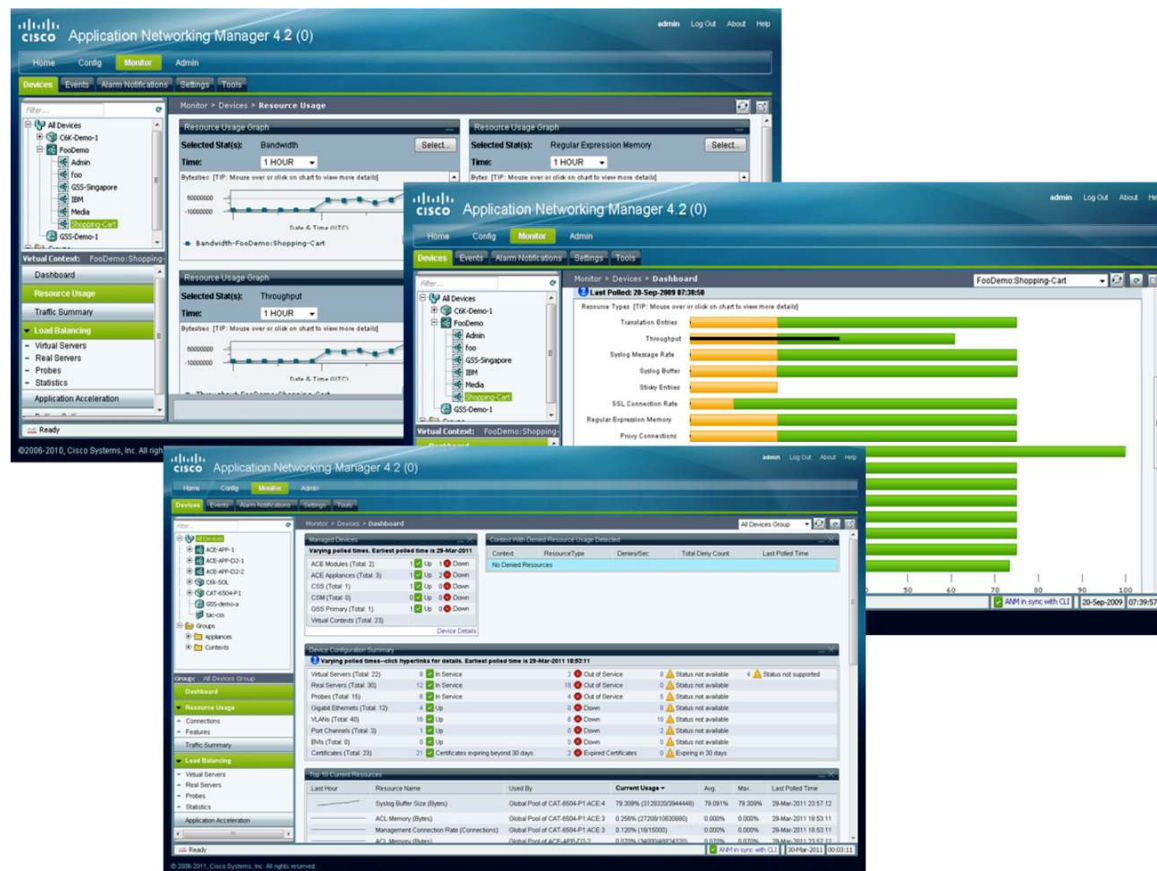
cisco Application Networking Manager 4.2 (0)

admin Log Out About Help

Home Config Monitor Admin

Devices Events Alarm Notifications Settings Tools

Filter

All Devices
C6K-Demo-1
FooDemo
Admin
foo
GSS-Singapore
IBM
Media
Shopping-Cart
GSS-Demo-1

Virtual Context: FooDemo:Shopping-

Dashboard
Resource Usage
Traffic Summary
Load Balancing
- Virtual Servers
- Real Servers
- Probes
- Statistics
Application Acceleration

Ready

©2006-2010, Cisco Systems, Inc. All rig

Monitor > Devices > Resource Usage

Resource Usage Graph
Selected Stat(s): Bandwidth Select...
Time: 1 HOUR
Bytes/sec [TIP: Mouse over or click on chart to view more details]
50000000
-10000000
Date & Time (UTC)
Bandwidth-FooDemo:Shopping-Cart

Resource Usage Graph
Selected Stat(s): Regular Expression Memory Select...
Time: 1 HOUR
Bytes [TIP: Mouse over or click on chart to view more details]

Resource Usage Graph
Selected Stat(s): Throughput
Time: 1 HOUR
Bytes/sec [TIP: Mouse over or click on chart to view more details]
50000000
-10000000
Date & Time (UTC)

cisco Application Networking Manager 4.2 (0)

admin Log Out About He

Home Config Monitor Admin

Devices Events Alarm Notifications Settings Tools

Filter

All Devices
C6K-Demo-1
FooDemo
Admin
foo
GSS-Singapore
IBM
Media
Shopping-Cart
GSS-Demo-1

Virtual Context: FooDemo:Shopping-

Monitor > Devices > Dashboard
FooDemo:Shopping-Cart
Last Polled: 20-Sep-2009 07:38:58
Resource Types [TIP: Mouse over or click on chart to view more details]
Translation Entries
Throughput
Syslog Message Rate
Syslog Buffer
Sticky Entries
SSL Connection Rate
Regular Expression Memory
Proxy Connections

50 60 70 80 90 100

ANM in sync with CLI 20-Sep-2009 07:39:57

cisco Application Networking Manager 4.2 (0)

admin Log Out About Help

Home Config Monitor Admin

Devices Events Alarm Notifications Settings Tools

Filter

All Devices
ACE-APP-1
ACE-APP-D2-1
ACE-APP-D2-2
CSS-SOL
CAT-6504-P1
GSS-demo-a
bar-css
Groups
Appliances
Contexts

Group: All Devices Group
Dashboard
Resource Usage
- Connections
- Features
Traffic Summary
Load Balancing
- Virtual Servers
- Real Servers
- Probes
- Statistics
Application Acceleration

Ready

© 2006-2011, Cisco Systems, Inc. All rights reserved.

Monitor > Devices > Dashboard
All Devices Group

Managed Devices
Varying polled times. Earliest polled time is 29-Mar-2011

| | | |
|---|---|---|
| ACE Modules (Total: 2) | 1 Up | 1 Down |
| ACE Appliances (Total: 3) | 1 Up | 2 Down |
| CSS (Total: 1) | 1 Up | 0 Down |
| CSM (Total: 0) | 0 Up | 0 Down |
| GSS Primary (Total: 1) | 1 Up | 0 Down |
| Virtual Contexts (Total: 23) | | |

Device Details

Context With Denied Resource Usage Detected

| Context | ResourceType | Denies/Sec | Total Deny Count | Last Polled Time |
|---|---|---|---|---|
| No Denied Resources | | | | |

Device Configuration Summary
Varying polled times--click hyperlinks for details. Earliest polled time is 29-Mar-2011 18:53:11

| | | | | |
|---|---|---|---|---|
| Virtual Servers (Total: 22) | 8 In Service | 2 Out of Service | 8 Status not available | 4 Status not supported |
| Real Servers (Total: 30) | 12 In Service | 18 Out of Service | 0 Status not available | |
| Probes (Total: 15) | 6 In Service | 4 Out of Service | 5 Status not available | |
| Gigabit Ethernets (Total: 12) | 4 Up | 0 Down | 8 Status not available | |
| VLANs (Total: 40) | 16 Up | 6 Down | 18 Status not available | |
| Port Channels (Total: 3) | 1 Up | 0 Down | 2 Status not available | |
| BVIs (Total: 0) | 0 Up | 0 Down | 0 Status not available | |
| Certificates (Total: 23) | 21 Certificates expiring beyond 30 days | 2 Expired Certificates | 0 Expiring in 30 days | |

Top 10 Current Resources

| Last Hour | Resource Name | Used By | Current Usage | Avg. | Max. | Last Polled Time |
|---|---|---|---|---|---|---|
| | Syslog Buffer Size (Bytes) | Global Pool of CAT-6504-P1:ACE:4 | 79.309% (3128320/3944448) | 79.091% | 79.309% | 29-Mar-2011 23:57:12 |
| | ACL Memory (Bytes) | Global Pool of CAT-6504-P1:ACE:3 | 0.256% (27208/10630880) | 0.000% | 0.000% | 29-Mar-2011 18:53:11 |
| | Management Connection Rate (Connections) | Global Pool of CAT-6504-P1:ACE:3 | 0.120% (18/15000) | 0.000% | 0.000% | 29-Mar-2011 18:53:11 |
| | ACL Memory (Bytes) | Global Pool of ACE-APP-D2-2 | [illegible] | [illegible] | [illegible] | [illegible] |

ANM in sync with CLI 30-Mar-2011 00:03:11